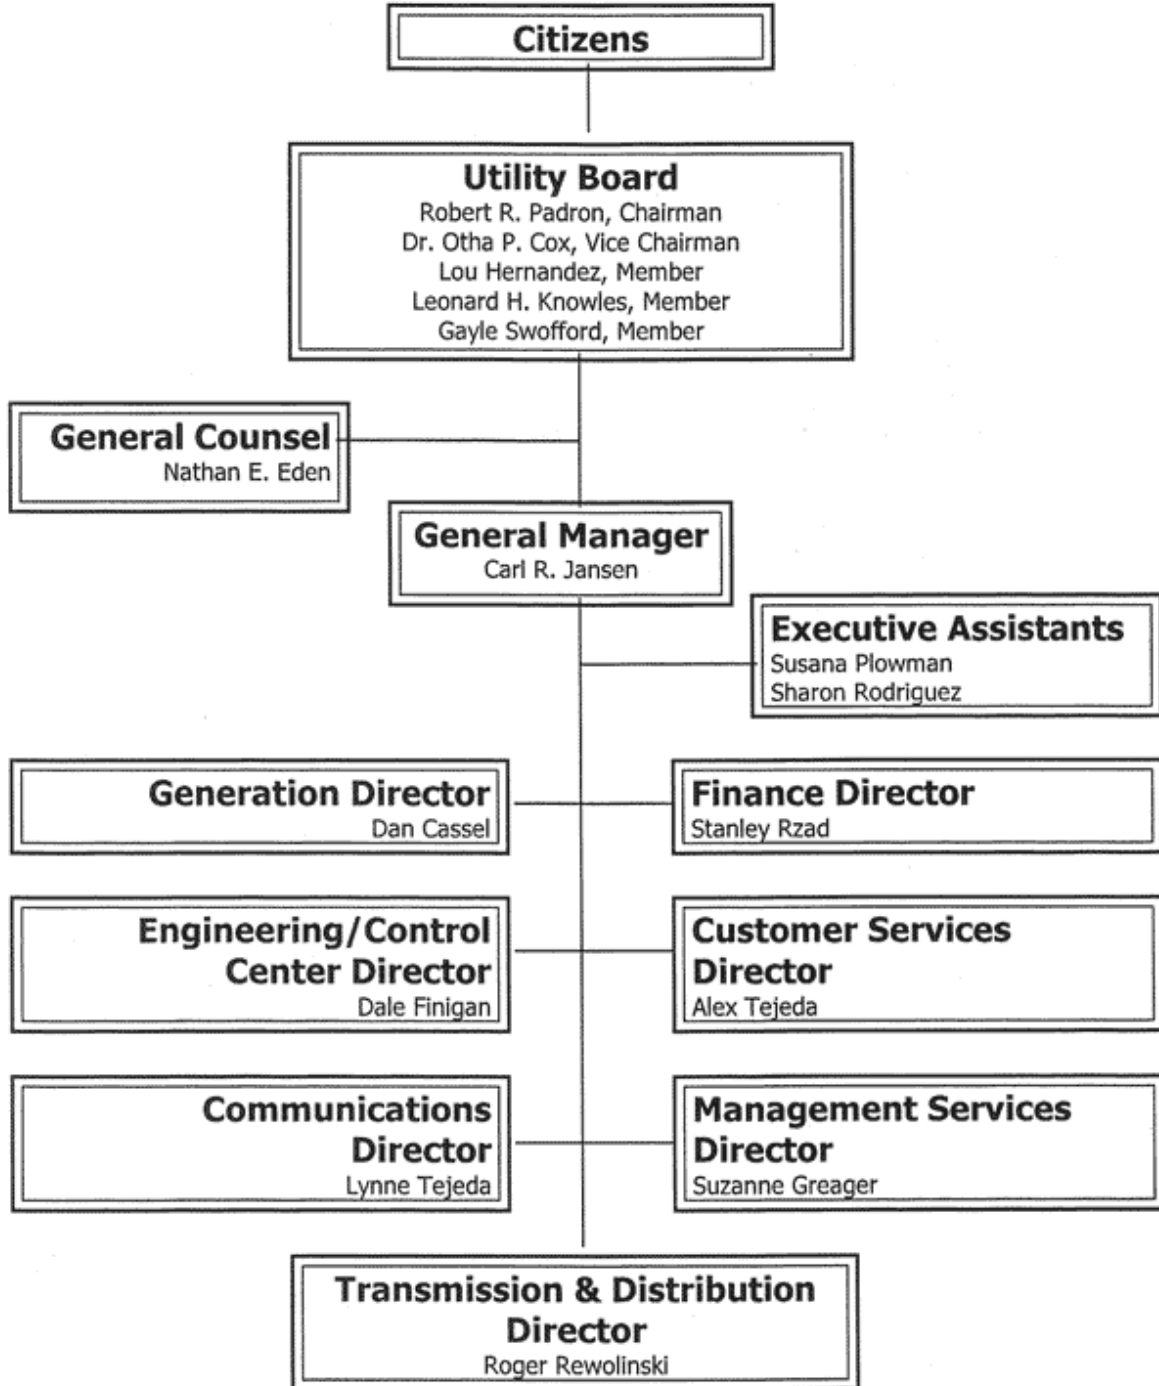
Citizens

Utility Board
Robert R. Padron, Chairman
Dr. Otha P. Cox, Vice Chairman
Lou Hernandez, Member
Leonard H. Knowles, Member
Gayle Swofford, Member

General Counsel
Nathan E. Eden

General Manager
Carl R. Jansen

Executive Assistants
Susana Plowman
Sharon Rodriguez

Generation Director
Dan Cassel

Finance Director
Stanley Rzad

Engineering/Control Center Director
Dale Finigan

Customer Services Director
Alex Tejeda

Communications Director
Lynne Tejeda

Management Services Director
Suzanne Greager

Transmission & Distribution Director
Roger Rewolinski